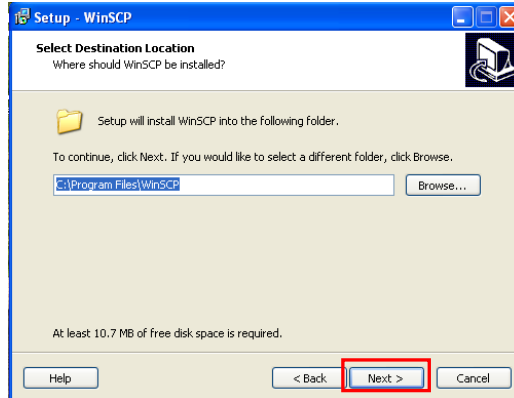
Setup - WinSCP

Select Destination Location
Where should WinSCP be installed?

Setup will install WinSCP into the following folder.

To continue, click Next. If you would like to select a different folder, click Browse.

C:\Program Files\WinSCP

Browse...

At least 10.7 MB of free disk space is required.

Help

< Back

Next >

Cancel